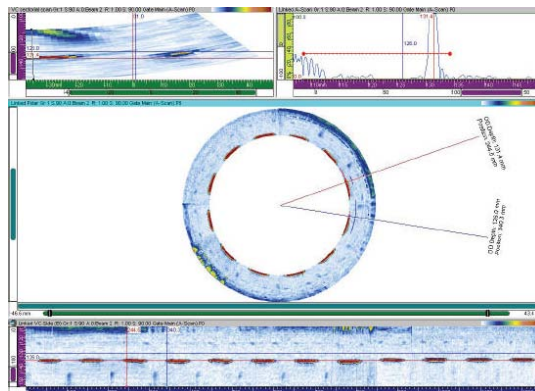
VC Sectorial scan Gr:1 S:90.4.0 Beam 2 R: 1.00 S: 90.00 Gate Main (A-Scan) F0

120.0

Linear A-Scan Gr:1 S:90.4.0 Beam 2 R: 1.00 S: 90.00 Gate Main (A-Scan) F0

100.0

120.0

50

100

Linear Polar Gr:1 S:90.4.0 Beam 2 R: 1.00 S: 90.00 Gate Main (A-Scan) F0

ID Depth: 120.3 mm
Position: 344.7 mm

OD Depth: 120.0 mm
Position: 344.7 mm

46.6 mm

Linear VC Side (B) Gr:1 S:90.4.0 Beam 2 R: 1.00 S: 90.00 Gate Main (A-Scan) F0

120.0